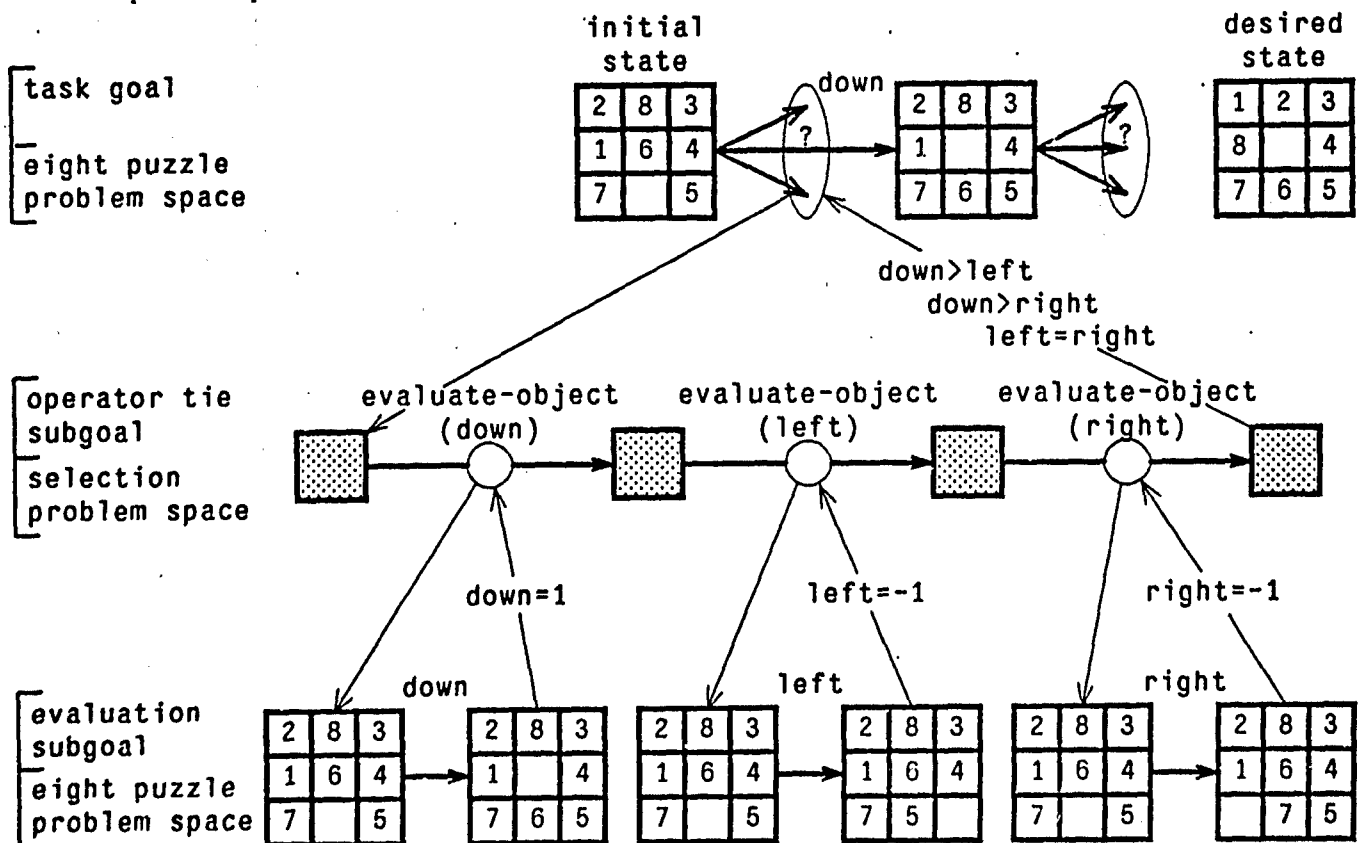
task goal

eight puzzle problem space

initial state

| 2 | 8 | 3 |
|---|---|---|
| 1 | 6 | 4 |
| 7 |  | 5 |

down

?

| 2 | 8 | 3 |
|---|---|---|
| 1 |  | 4 |
| 7 | 6 | 5 |

?

desired state

| 1 | 2 | 3 |
|---|---|---|
| 8 |  | 4 |
| 7 | 6 | 5 |

down>left
down>right
left=right

operator tie subgoal

selection problem space

evaluate-object (down)

evaluate-object (left)

evaluate-object (right)

down=1

left=-1

right=-1

evaluation subgoal

eight puzzle problem space

down

| 2 | 8 | 3 |
|---|---|---|
| 1 | 6 | 4 |
| 7 |  | 5 |

| 2 | 8 | 3 |
|---|---|---|
| 1 |  | 4 |
| 7 | 6 | 5 |

left

| 2 | 8 | 3 |
|---|---|---|
| 1 | 6 | 4 |
| 7 |  | 5 |

| 2 | 8 | 3 |
|---|---|---|
| 1 | 6 | 4 |
| 7 | 5 |  |

right

| 2 | 8 | 3 |
|---|---|---|
| 1 | 6 | 4 |
| 7 |  | 5 |

| 2 | 8 | 3 |
|---|---|---|
| 1 | 6 | 4 |
|  | 7 | 5 |